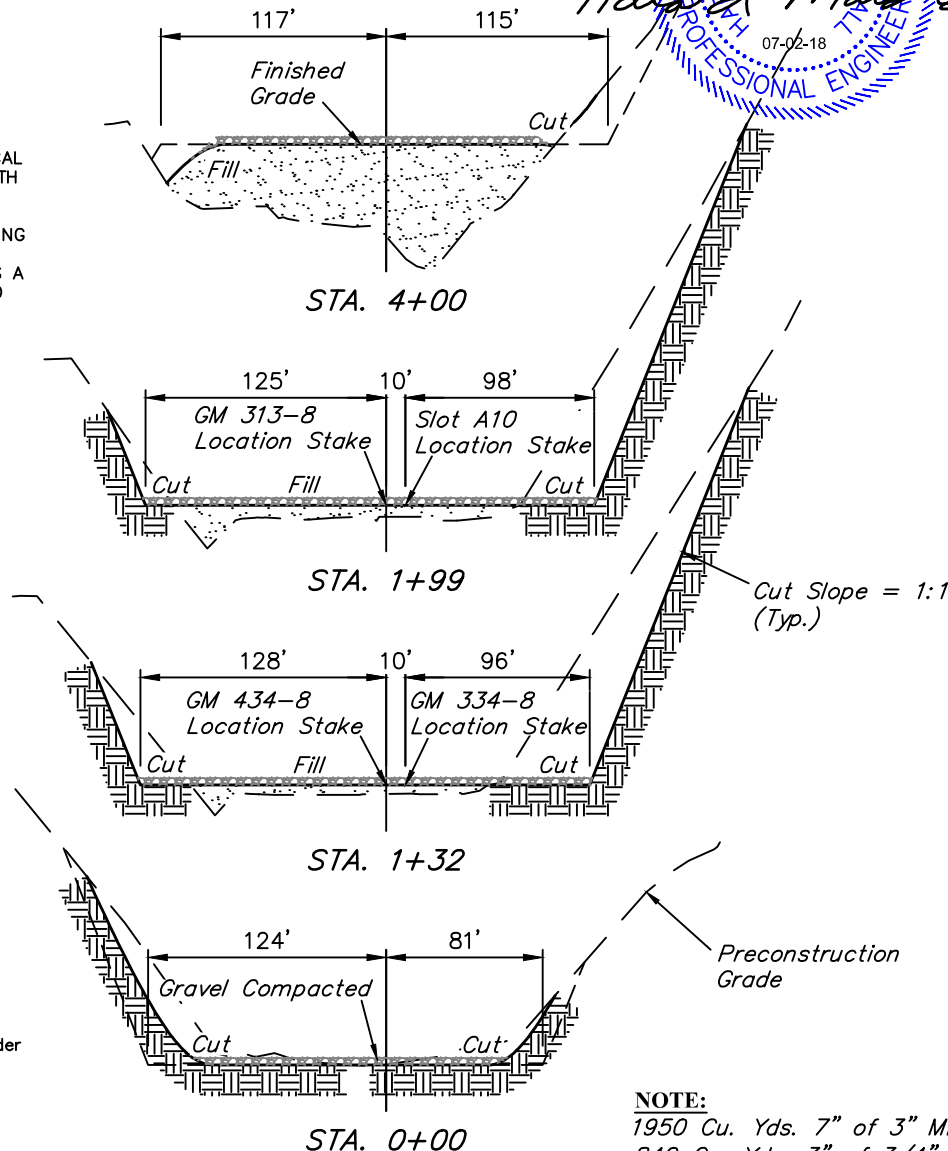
07-02-18
PROFESSIONAL ENGINEER

AL
TH

NG

A

117'
115'
Finished Grade
Cut
Fill
STA. 4+00

125'
10'
98'
GM 313–8 Location Stake
Slot A10 Location Stake
Cut
Fill
Cut
STA. 1+99

Cut Slope = 1:1
(Typ.)

128'
10'
96'
GM 434–8 Location Stake
GM 334–8 Location Stake
Cut
Fill
Cut
STA. 1+32

124'
81'
Gravel Compacted
Cut
Cut
STA. 0+00

Preconstruction Grade

der

NOTE:
1950 Cu. Yds. 7" of 3" M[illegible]
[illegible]